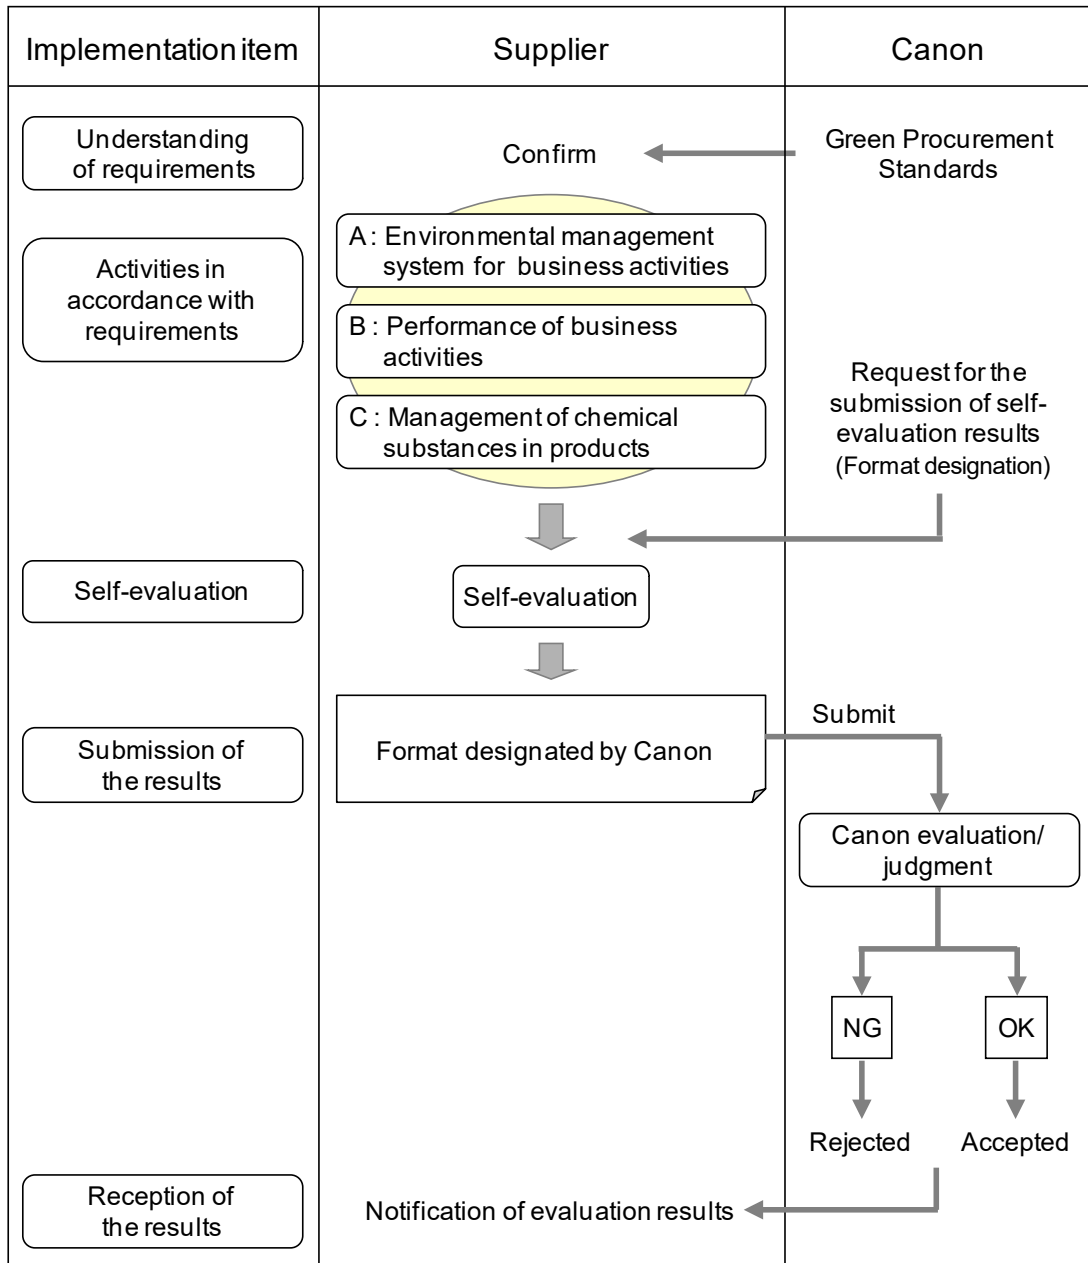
| Implementation item | Supplier | Canon |
|---|---|---|

Understanding of requirements

Confirm

Green Procurement Standards

Activities in accordance with requirements

A : Environmental management system for business activities

B : Performance of business activities

C : Management of chemical substances in products

Request for the submission of self-evaluation results (Format designation)

Self-evaluation

Self-evaluation

Submission of the results

Format designated by Canon

Submit

Canon evaluation/ judgment

NG

OK

Rejected

Accepted

Reception of the results

Notification of evaluation results